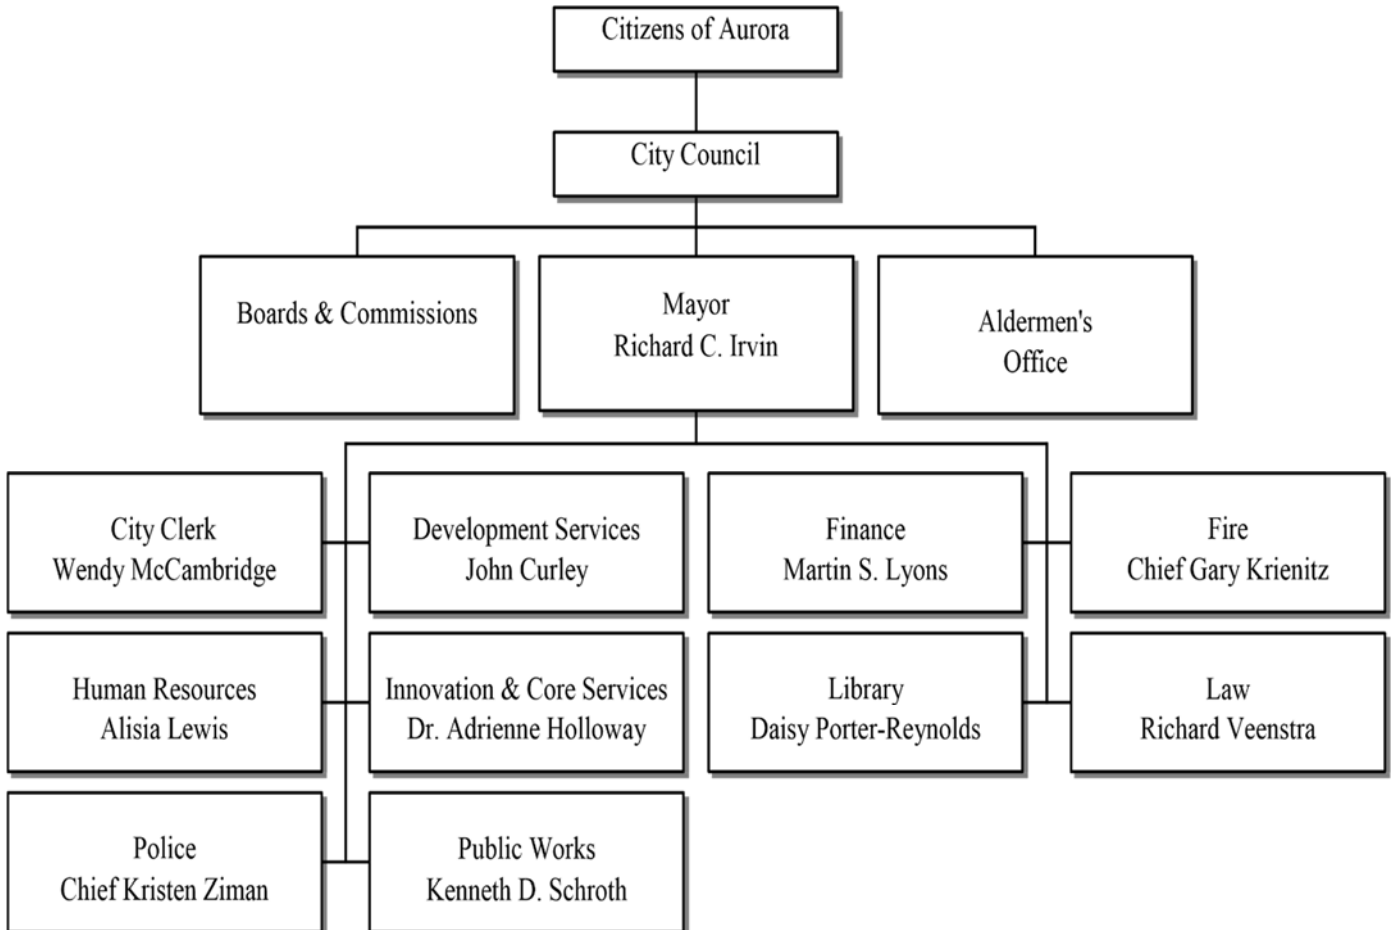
Citizens of Aurora

City Council

Boards & Commissions

Mayor
Richard C. Irvin

Aldermen's
Office

City Clerk
Wendy McCambridge

Development Services
John Curley

Finance
Martin S. Lyons

Fire
Chief Gary Krienitz

Human Resources
Alisia Lewis

Innovation & Core Services
Dr. Adrienne Holloway

Library
Daisy Porter-Reynolds

Law
Richard Veenstra

Police
Chief Kristen Ziman

Public Works
Kenneth D. Schroth